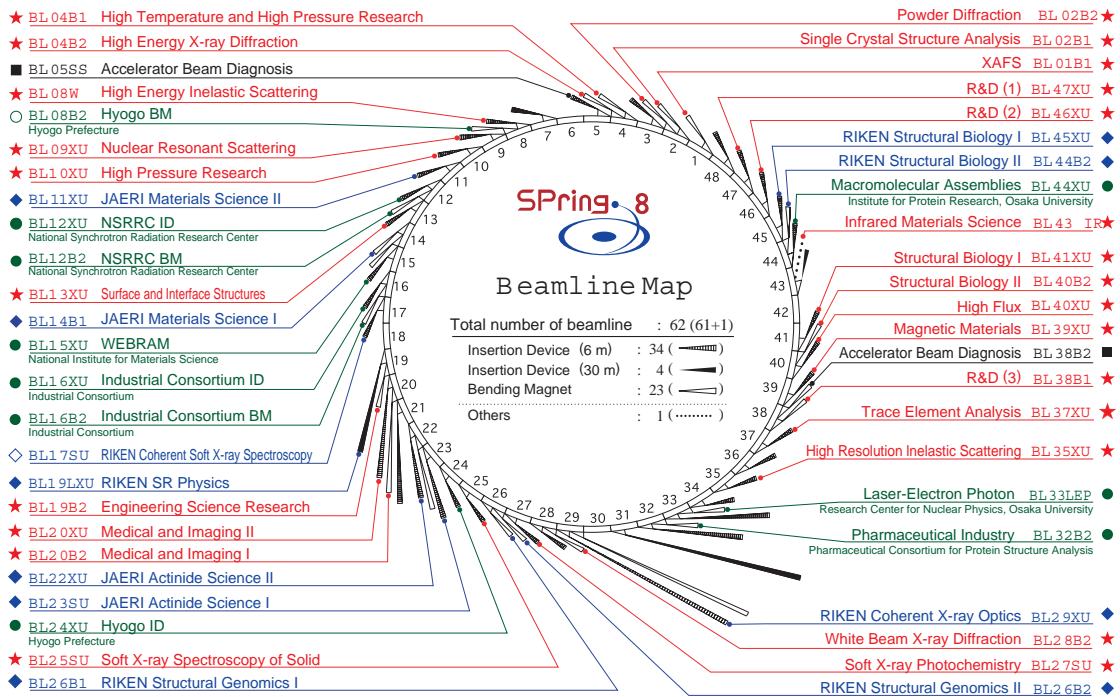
★ BL04B1 High Temperature and High Pressure Research
★ BL04B2 High Energy X-ray Diffraction
■ BL05SS Accelerator Beam Diagnosis
★ BL08W High Energy Inelastic Scattering
○ BL08B2 Hyogo BM
Hyogo Prefecture
★ BL09XU Nuclear Resonant Scattering
★ BL10XU High Pressure Research
◆ BL11XU JAERI Materials Science II
● BL12XU NSRRC ID
National Synchrotron Radiation Research Center
● BL12B2 NSRRC BM
National Synchrotron Radiation Research Center
★ BL13XU Surface and Interface Structures
◆ BL14B1 JAERI Materials Science I
● BL15XU WEBRAM
National Institute for Materials Science
● BL16XU Industrial Consortium ID
Industrial Consortium
● BL16B2 Industrial Consortium BM
Industrial Consortium
◇ BL17SU RIKEN Coherent Soft X-ray Spectroscopy
◆ BL19LXU RIKEN SR Physics
★ BL19B2 Engineering Science Research
★ BL20XU Medical and Imaging II
★ BL20B2 Medical and Imaging I
◆ BL22XU JAERI Actinide Science II
◆ BL23SU JAERI Actinide Science I
● BL24XU Hyogo ID
Hyogo Prefecture
★ BL25SU Soft X-ray Spectroscopy of Solid
◆ BL26B1 RIKEN Structural Genomics I

Powder Diffraction BL02B2 ★
Single Crystal Structure Analysis BL02B1 ★
XAFS BL01B1 ★
R&D (1) BL47XU ★
R&D (2) BL46XU ★
RIKEN Structural Biology I BL45XU ◆
RIKEN Structural Biology II BL44B2 ◆
Macromolecular Assemblies BL44XU ●
Institute for Protein Research, Osaka University
Infrared Materials Science BL43 IR ★
Structural Biology I BL41XU ★
Structural Biology II BL40B2 ★
High Flux BL40XU ★
Magnetic Materials BL39XU ★
Accelerator Beam Diagnosis BL38B2 ■
R&D (3) BL38B1 ★
Trace Element Analysis BL37XU ★
High Resolution Inelastic Scattering BL35XU ★
Laser-Electron Photon BL33LEP ●
Research Center for Nuclear Physics, Osaka University
Pharmaceutical Industry BL32B2 ●
Pharmaceutical Consortium for Protein Structure Analysis
RIKEN Coherent X-ray Optics BL29XU ◆
White Beam X-ray Diffraction BL28B2 ★
Soft X-ray Photochemistry BL27SU ★
RIKEN Structural Genomics II BL26B2 ◆

SPring-8

Beamline Map

Total number of beamline : 62 (61+1)
Insertion Device (6 m) : 34
Insertion Device (30 m) : 4
Bending Magnet : 23
Others : 1

1 2 3 4 5 6 7 8 9 10 11 12 13 14 15 16 17 18 19 20 21 22 23 24 25 26 27 28 29 30 31 32 33 34 35 36 37 38 39 40 41 42 43 44 45 46 47 48